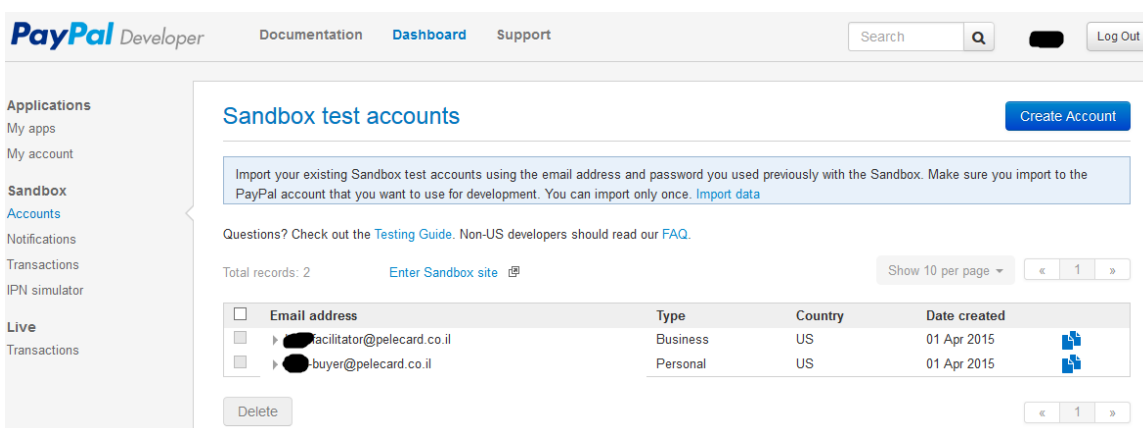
PayPal Developer Documentation Dashboard Support Search Log Out

Applications
My apps
My account

Sandbox
Accounts
Notifications
Transactions
IPN simulator

Live
Transactions

Sandbox test accounts

Create Account

Import your existing Sandbox test accounts using the email address and password you used previously with the Sandbox. Make sure you import to the PayPal account that you want to use for development. You can import only once. Import data

Questions? Check out the Testing Guide. Non-US developers should read our FAQ.

Total records: 2 Enter Sandbox site

Show 10 per page « 1 »

| | Email address | Type | Country | Date created |
|---|---|---|---|---|
| | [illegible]facilitator@pelecard.co.il | Business | US | 01 Apr 2015 |
| | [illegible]-buyer@pelecard.co.il | Personal | US | 01 Apr 2015 |

Delete

« 1 »